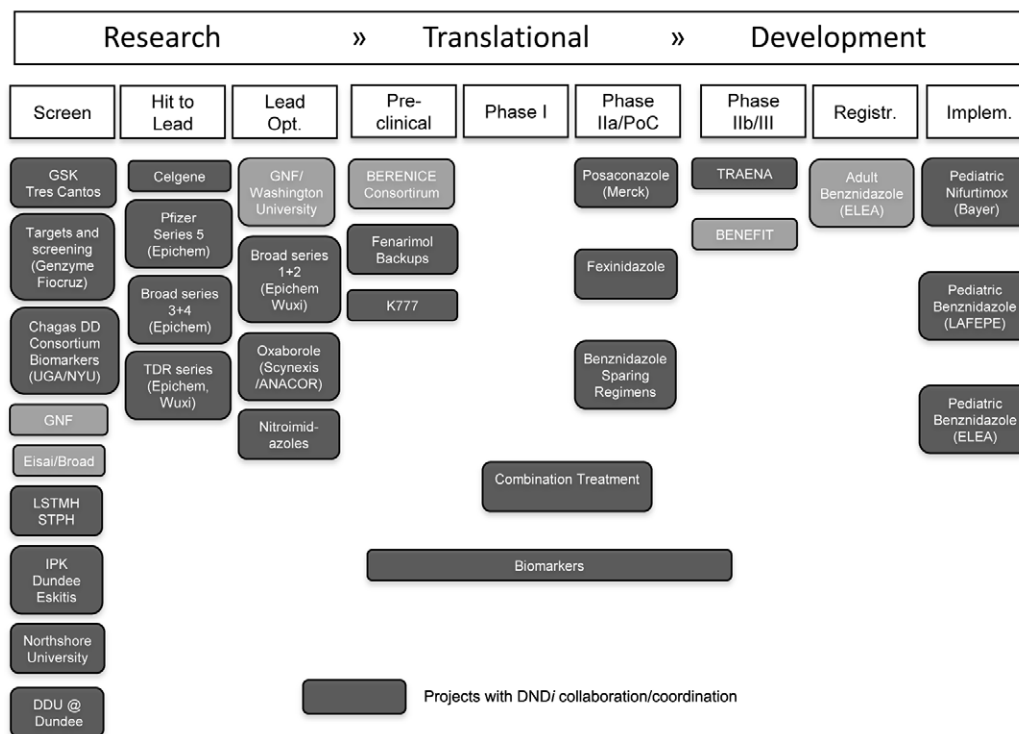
Research » Translational » Development

Screen

Hit to Lead

Lead Opt.

Pre-clinical

Phase I

Phase IIa/PoC

Phase IIb/III

Registr.

Implem.

GSK Tres Cantos

Targets and screening (Genzyme Fiocruz)

Chagas DD Consortium Biomarkers (UGA/NYU)

GNF

Eisai/Broad

LSTMH STPH

IPK Dundee Eskitis

Northshore University

DDU @ Dundee

Celgene

Pfizer Series 5 (Epichem)

Broad series 3+4 (Epichem)

TDR series (Epichem, Wuxi)

GNF/ Washington University

Broad series 1+2 (Epichem Wuxi)

Oxaborole (Scynexis /ANACOR)

Nitroimid-azoles

BERENICE Consortirum

Fenarimol Backups

K777

Posaconazole (Merck)

Fexinidazole

Benznidazole Sparing Regimens

TRAENA

BENEFIT

Adult Benznidazole (ELEA)

Pediatric Nifurtimox (Bayer)

Pediatric Benznidazole (LAFEPE)

Pediatric Benznidazole (ELEA)

Combination Treatment

Biomarkers

Projects with DND*i* collaboration/coordination